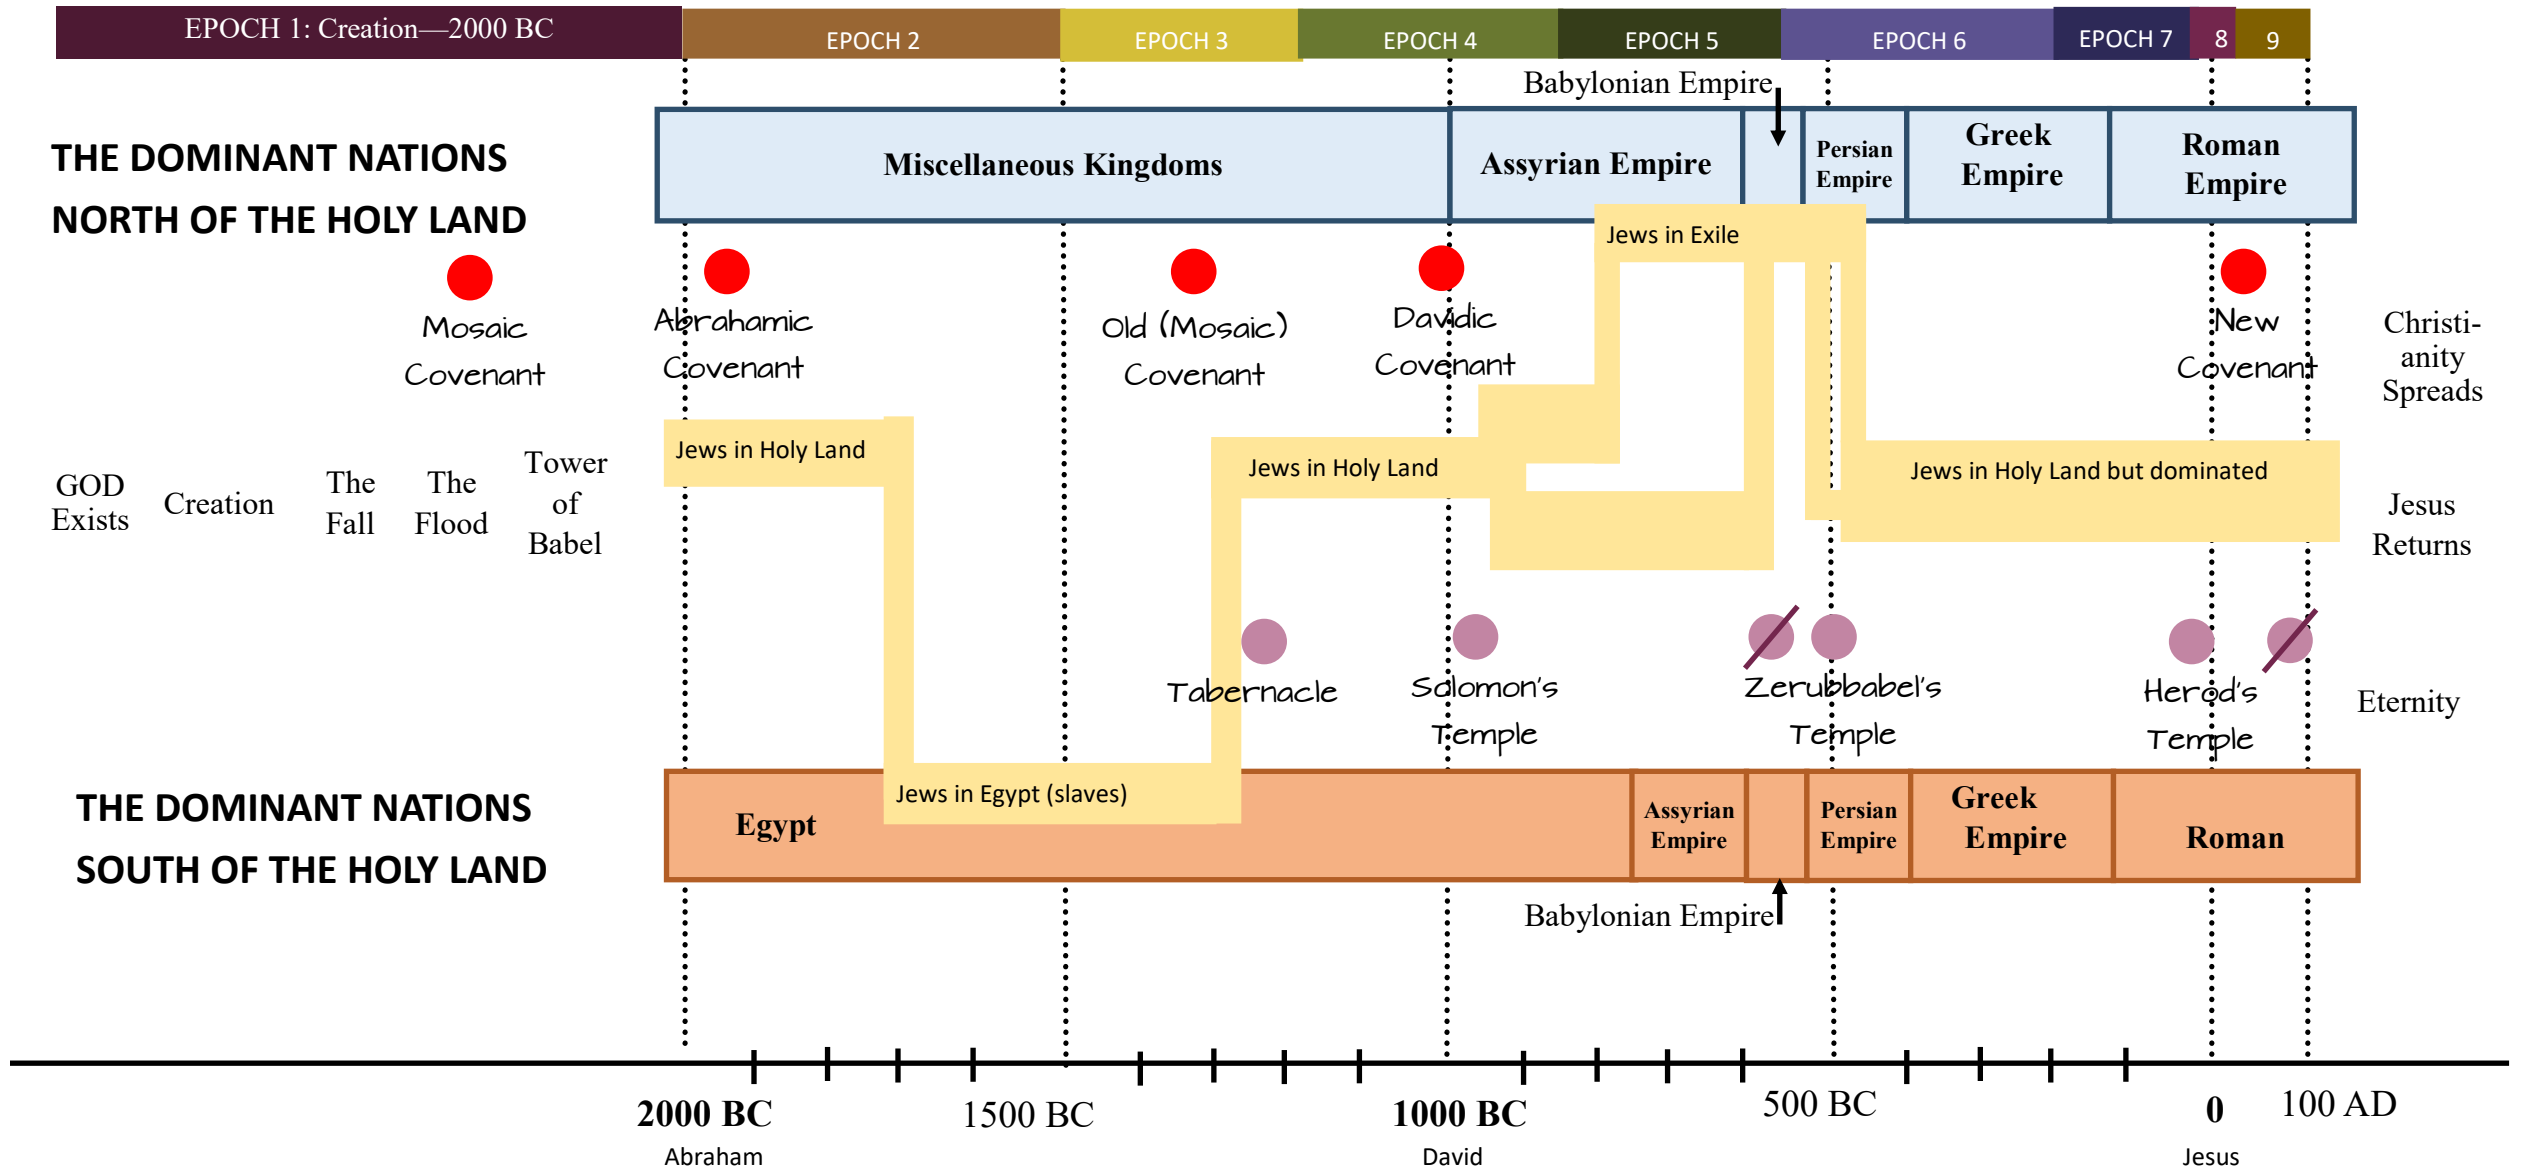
EPOCH 1: Creation—2000 BC | EPOCH 2 | EPOCH 3 | EPOCH 4 | EPOCH 5 | EPOCH 6 | EPOCH 7 | 8 | 9

Babylonian Empire

THE DOMINANT NATIONS NORTH OF THE HOLY LAND

Miscellaneous Kingdoms | Assyrian Empire | Persian Empire | Greek Empire | Roman Empire

Jews in Exile

Mosaic Covenant

Abrahamic Covenant

Old (Mosaic) Covenant

Davidic Covenant

New Covenant

Christi-anity Spreads

Jews in Holy Land

Jews in Holy Land

Jews in Holy Land but dominated

GOD Exists

Creation

The Fall

The Flood

Tower of Babel

Jesus Returns

Tabernacle

Solomon's Temple

Zerubbabel's Temple

Herod's Temple

Eternity

THE DOMINANT NATIONS SOUTH OF THE HOLY LAND

Egypt | Jews in Egypt (slaves) | Assyrian Empire | Persian Empire | Greek Empire | Roman

Babylonian Empire

2000 BC
Abraham

1500 BC

1000 BC
David

500 BC

0
Jesus

100 AD